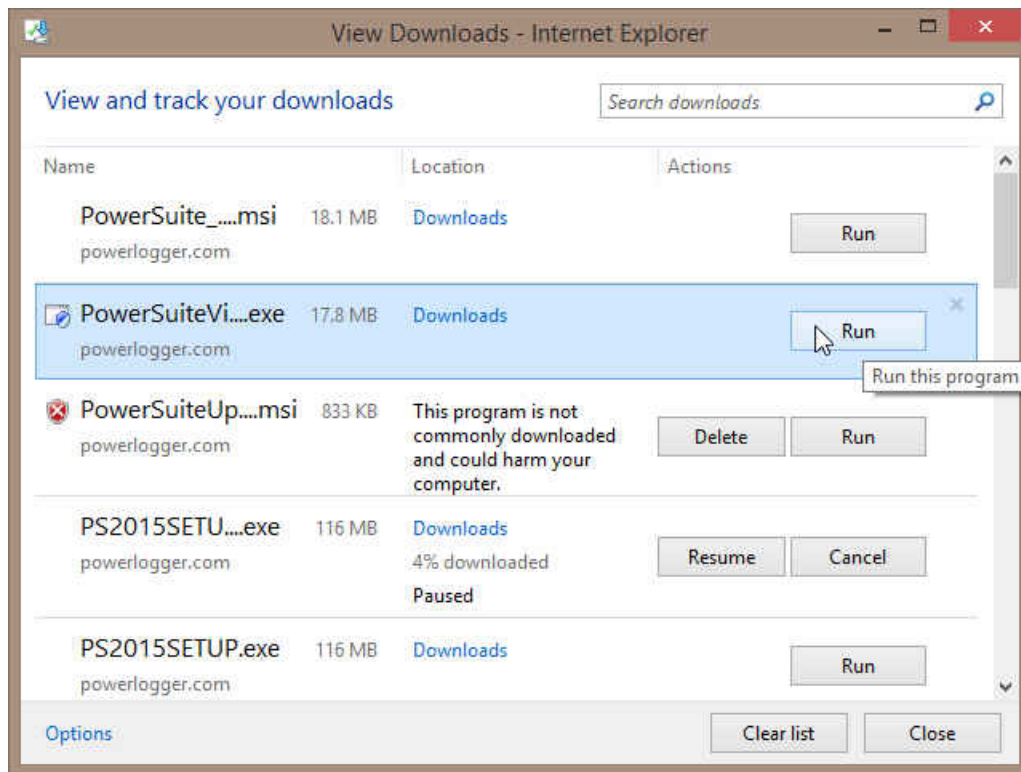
View Downloads - Internet Explorer

View and track your downloads

Search downloads

| Name | | Location | Actions |
|---|---|---|---|
| PowerSuite_....msi powerlogger.com | 18.1 MB | Downloads | Run |
| PowerSuiteVi....exe powerlogger.com | 17.8 MB | Downloads | Run |
| PowerSuiteUp....msi powerlogger.com | 833 KB | This program is not commonly downloaded and could harm your computer. | Delete Run |
| PS2015SETU....exe powerlogger.com | 116 MB | Downloads 4% downloaded Paused | Resume Cancel |
| PS2015SETUP.exe powerlogger.com | 116 MB | Downloads | Run |

Run this program

Options

Clear list

Close